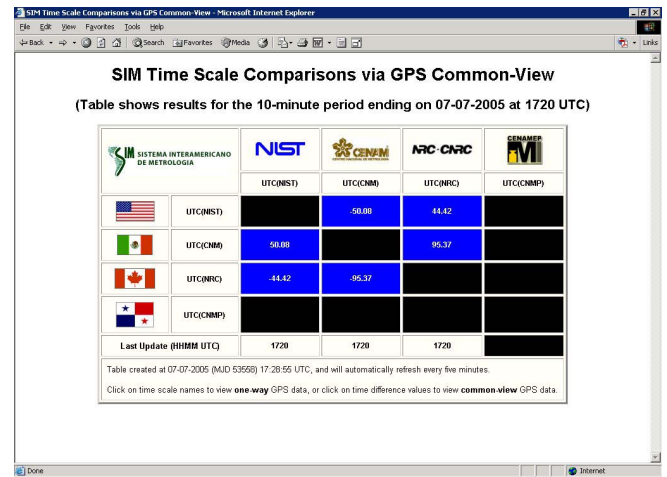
SIM Time Scale Comparisons via GPS Common-View - Microsoft Internet Explorer

File Edit View Favorites Tools Help

Back Search Favorites Media Links

SIM Time Scale Comparisons via GPS Common-View

(Table shows results for the 10-minute period ending on 07-07-2005 at 1720 UTC)

| SIM SISTEMA INTERAMERICANO DE METROLOGIA | | NIST | CENAM | NRC-CNRC | CENAMEP |
|---|---|---|---|---|---|
| | | UTC(NIST) | UTC(CNM) | UTC(NRC) | UTC(CNMP) |
| | UTC(NIST) | | -50.08 | 44.42 | |
| | UTC(CNM) | 50.08 | | 95.37 | |
| | UTC(NRC) | -44.42 | -95.37 | | |
| | UTC(CNMP) | | | | |
| Last Update (HHMM UTC) | | 1720 | 1720 | 1720 | |

Table created at 07-07-2005 (MJD 53558) 17:28:55 UTC, and will automatically refresh every five minutes.

Click on time scale names to view one-way GPS data, or click on time difference values to view common-view GPS data.

Done

Internet